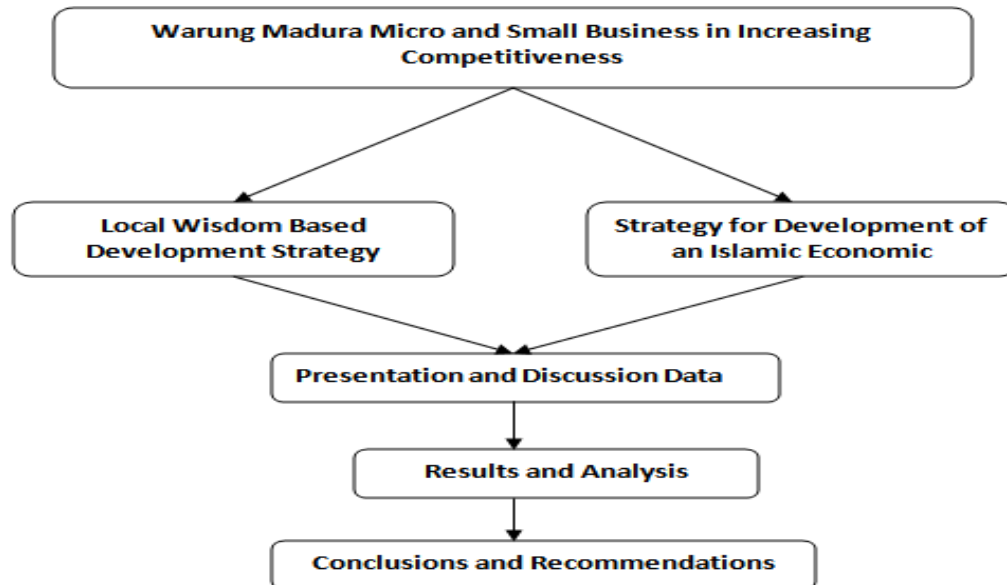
Warung Madura Micro and Small Business in Increasing Competitiveness

Local Wisdom Based Development Strategy

Strategy for Development of an Islamic Economic

Presentation and Discussion Data

Results and Analysis

Conclusions and Recommendations